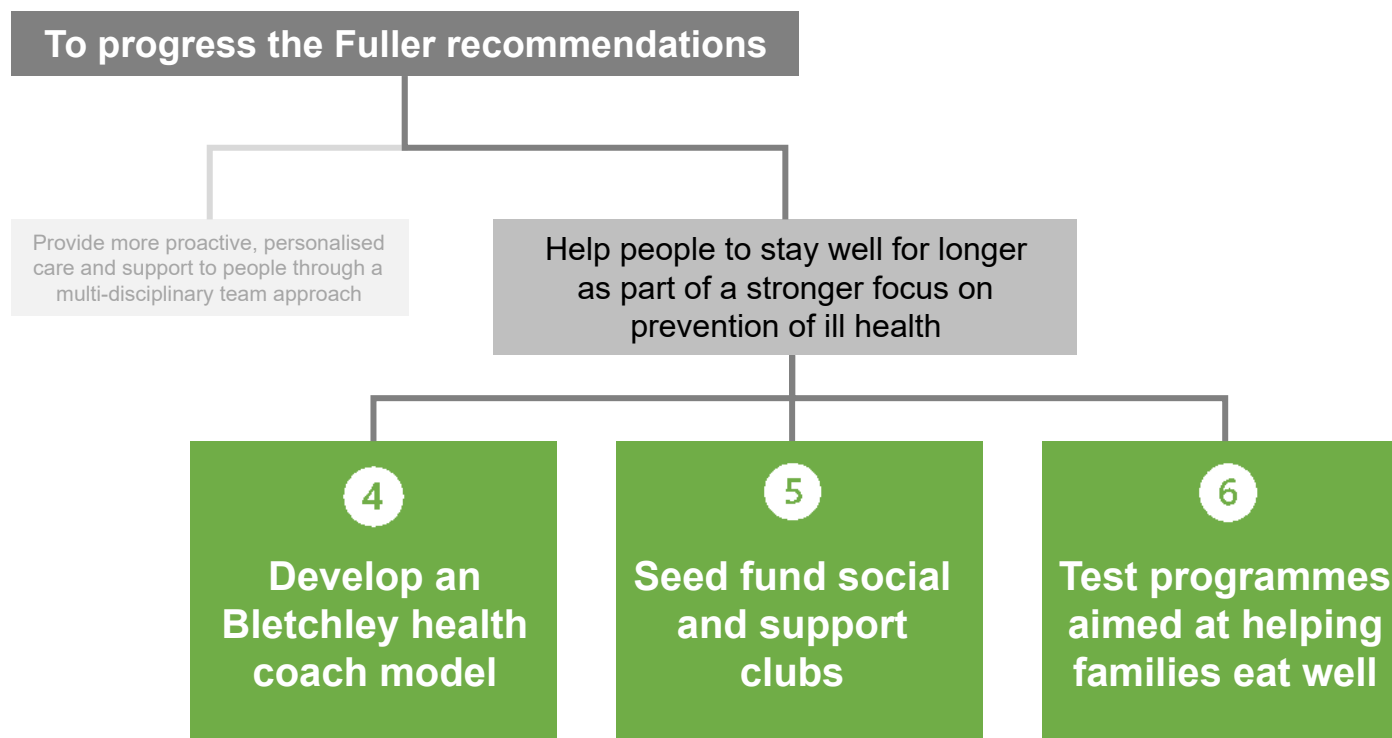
To progress the Fuller recommendations

Provide more proactive, personalised care and support to people through a multi-disciplinary team approach

Help people to stay well for longer as part of a stronger focus on prevention of ill health

4

Develop an Bletchley health coach model

5

Seed fund social and support clubs

6

Test programmes aimed at helping families eat well